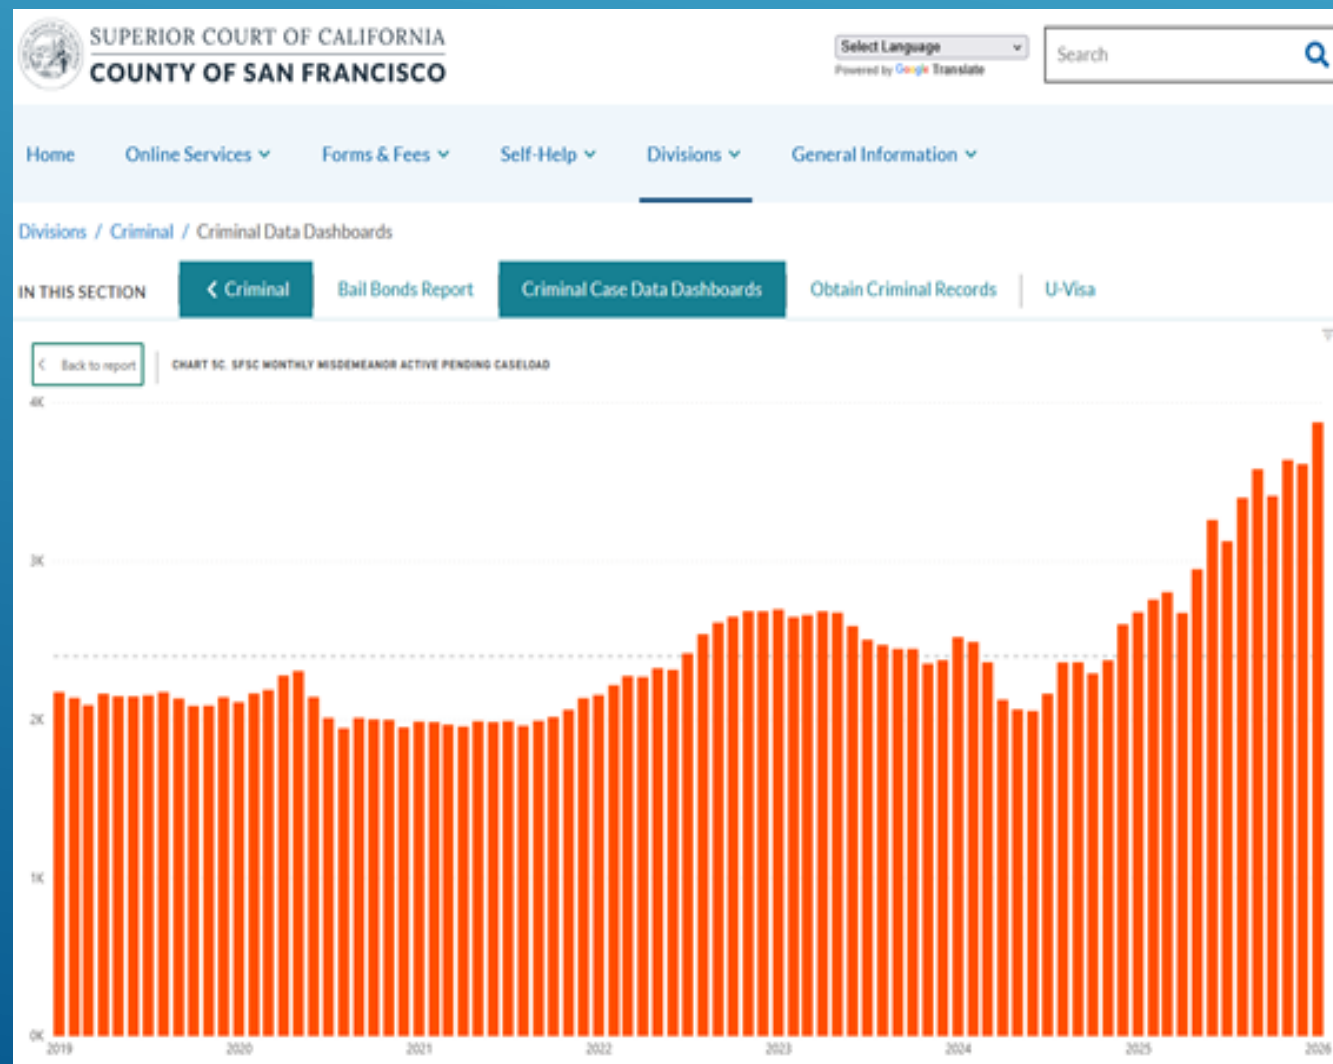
SUPERIOR COURT OF CALIFORNIA
COUNTY OF SAN FRANCISCO

Select Language
Powered by Google Translate

Search

Home Online Services Forms & Fees Self-Help Divisions General Information

Divisions / Criminal / Criminal Data Dashboards

IN THIS SECTION
Criminal
Bail Bonds Report
Criminal Case Data Dashboards
Obtain Criminal Records
U-Visa

Back to report
CHART 5C. SFSC MONTHLY MISDEMEANOR ACTIVE PENDING CASELOAD

4K
3K
2K
1K
0K

2019 2020 2021 2022 2023 2024 2025 2026